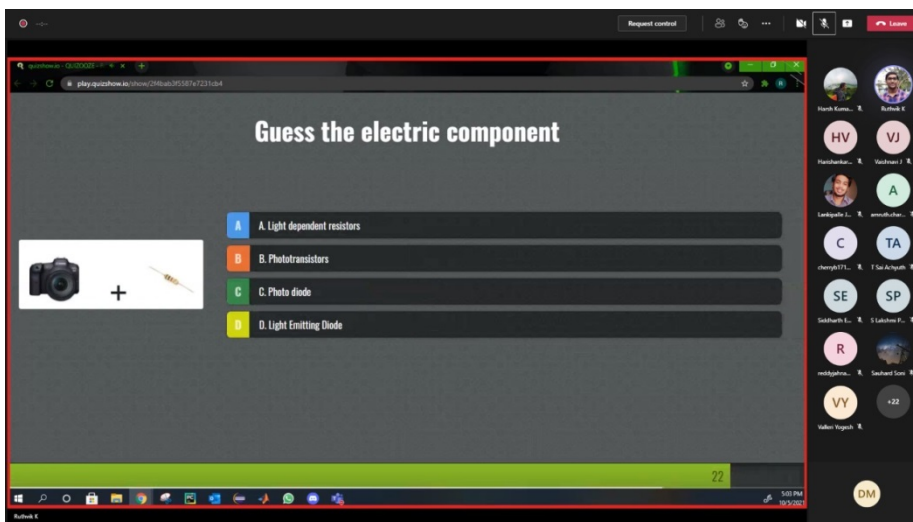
Request control

Leave

quizshow.io - QUIZDOZE

play.quizshow.io/show/2f4bab3f5587e7231cb4

Guess the electric component

+

A A. Light dependent resistors

B B. Phototransistors

C C. Photo diode

D D. Light Emitting Diode

22

5:03 PM
10/5/2021

Ruthvik K

Harsh Kuma...

Ruthvik K

HV

Harishankar...

VJ

Vaishnavi J

Lankipalle J...

A

amruth.char...

C

cherryb171...

TA

T Sai Achyuth

SE

Siddharth E...

SP

S Lakshmi P...

R

reddyjahna...

Sauhard Soni

VY

Valkiri Yogesh

+22

DM